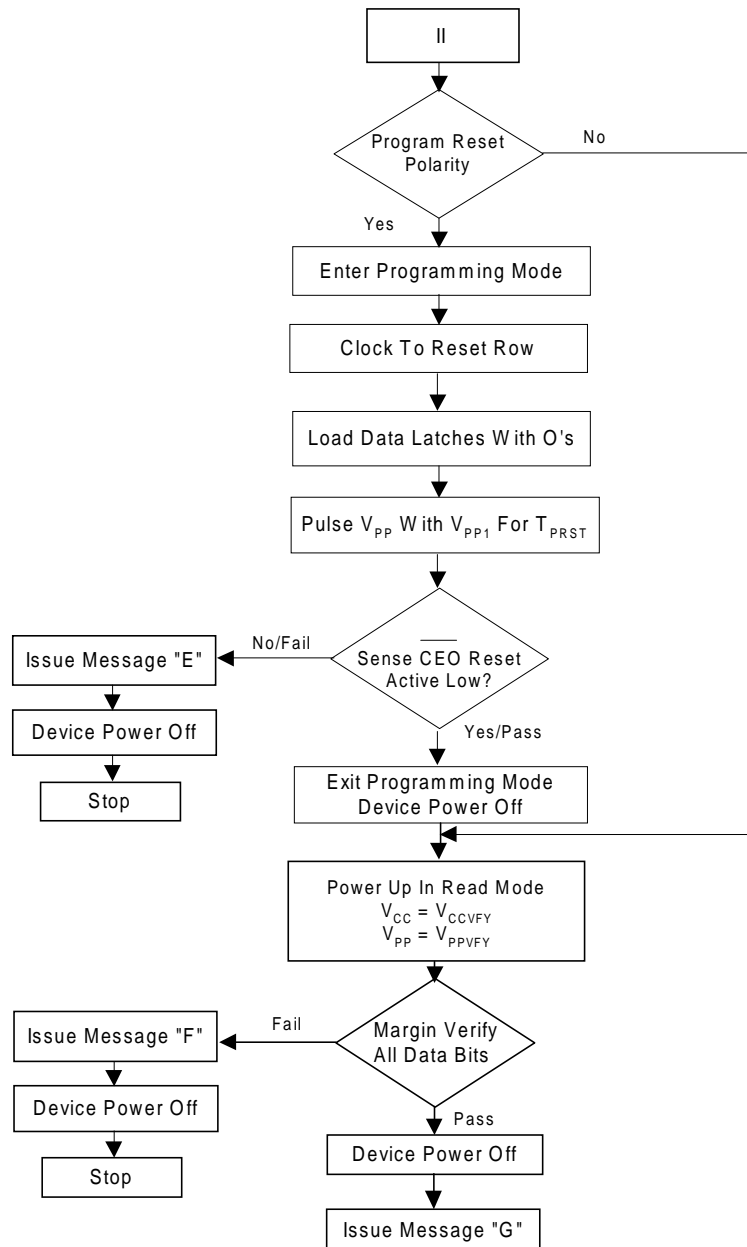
II

Program Reset Polarity

No

Yes

Enter Programming Mode

Clock To Reset Row

Load Data Latches With O's

Pulse $V_{PP}$ With $V_{PP1}$ For $T_{PRST}$

Issue Message "E"

No/Fail

Sense $\overline{CEO}$ Reset Active Low?

Device Power Off

Stop

Yes/Pass

Exit Programming Mode Device Power Off

Power Up In Read Mode $V_{CC} = V_{CCVFY}$ $V_{PP} = V_{PPVFY}$

Issue Message "F"

Fail

Margin Verify All Data Bits

Device Power Off

Stop

Pass

Device Power Off

Issue Message "G"